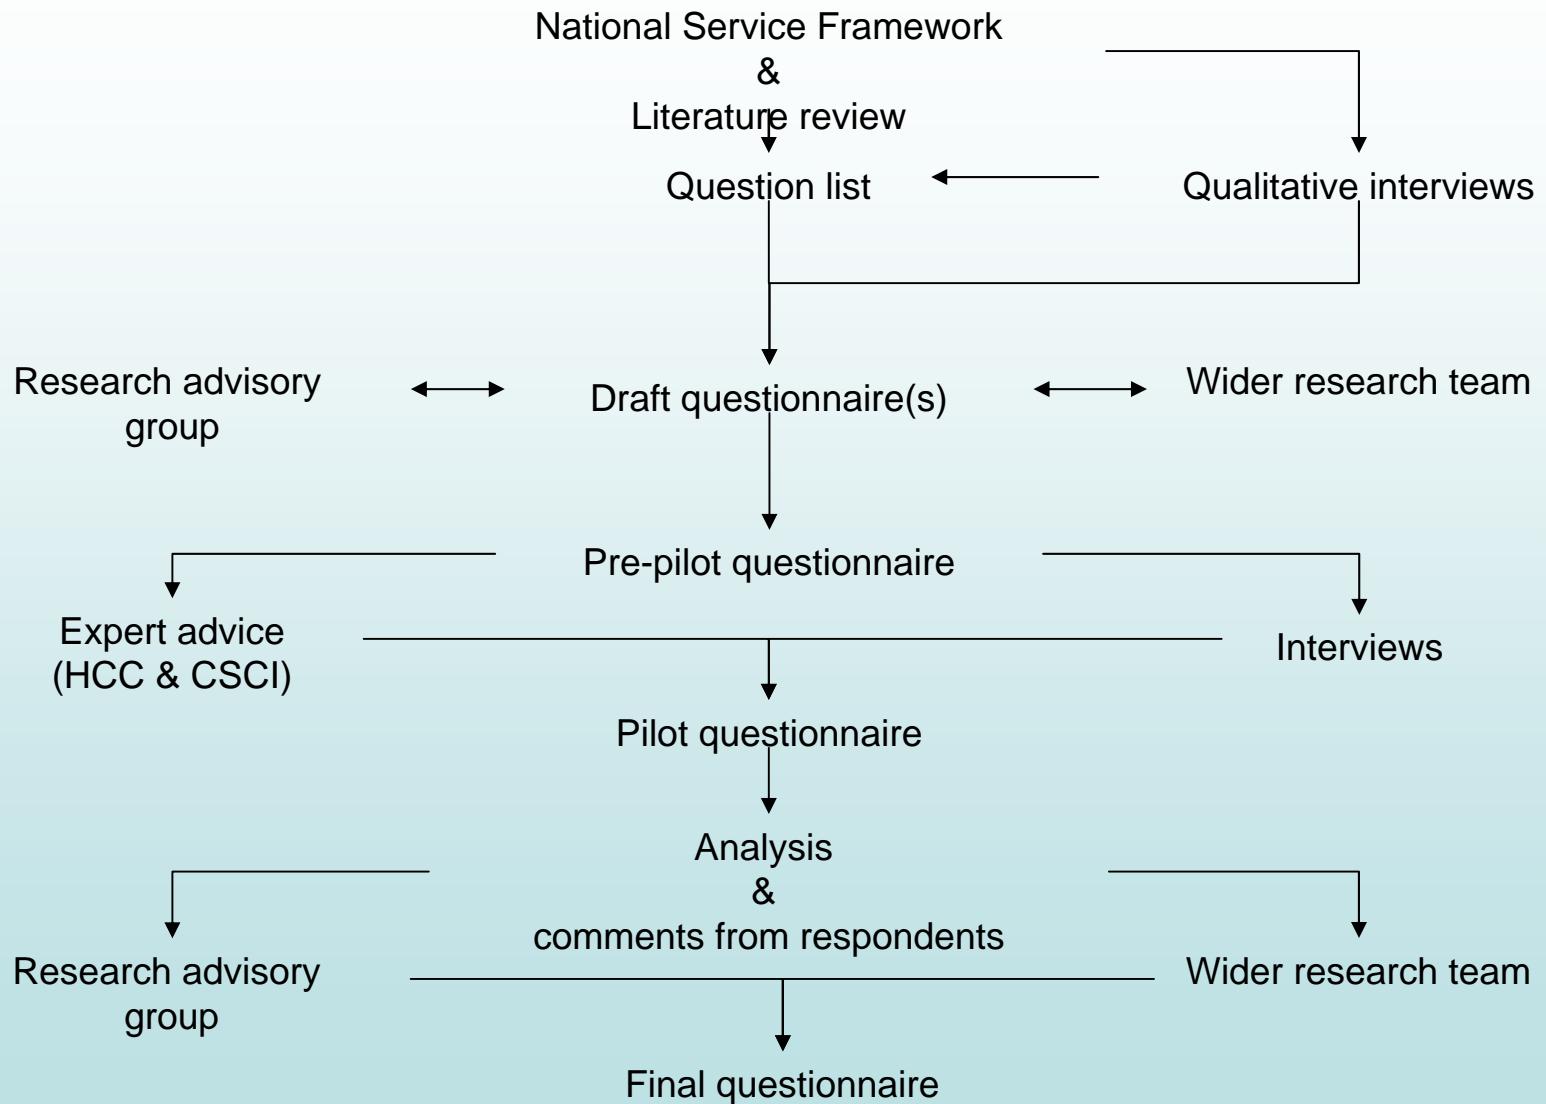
National Service Framework
&
Literature review

Question list

Qualitative interviews

Research advisory group

Draft questionnaire(s)

Wider research team

Pre-pilot questionnaire

Expert advice (HCC & CSCI)

Interviews

Pilot questionnaire

Analysis
&
comments from respondents

Research advisory group

Wider research team

Final questionnaire